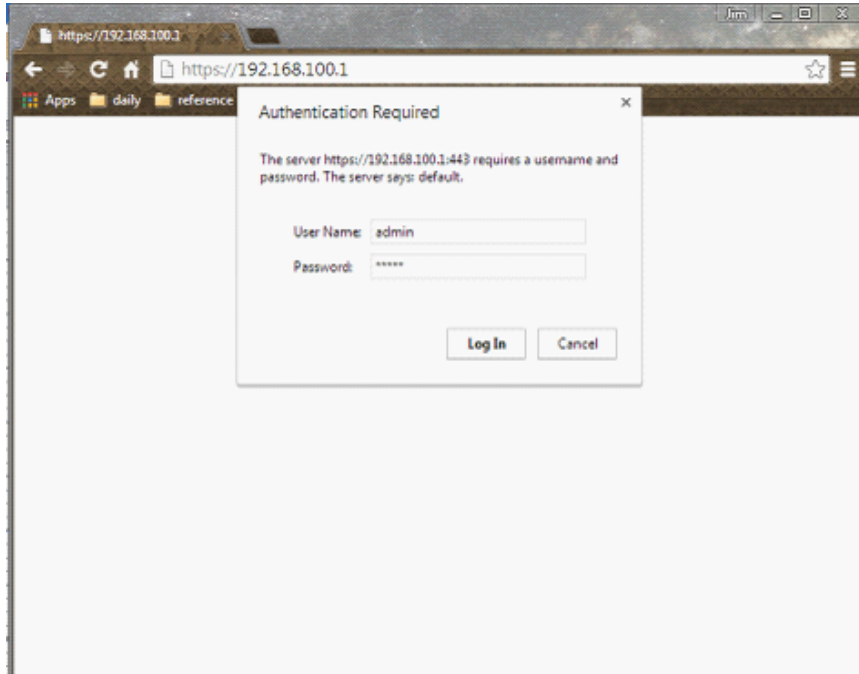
https://192.168.100.1

Jim

https://192.168.100.1

Apps daily reference

Authentication Required

×

The server https://192.168.100.1:443 requires a username and password. The server says: default.

User Name: admin

Password: *****

Log In

Cancel